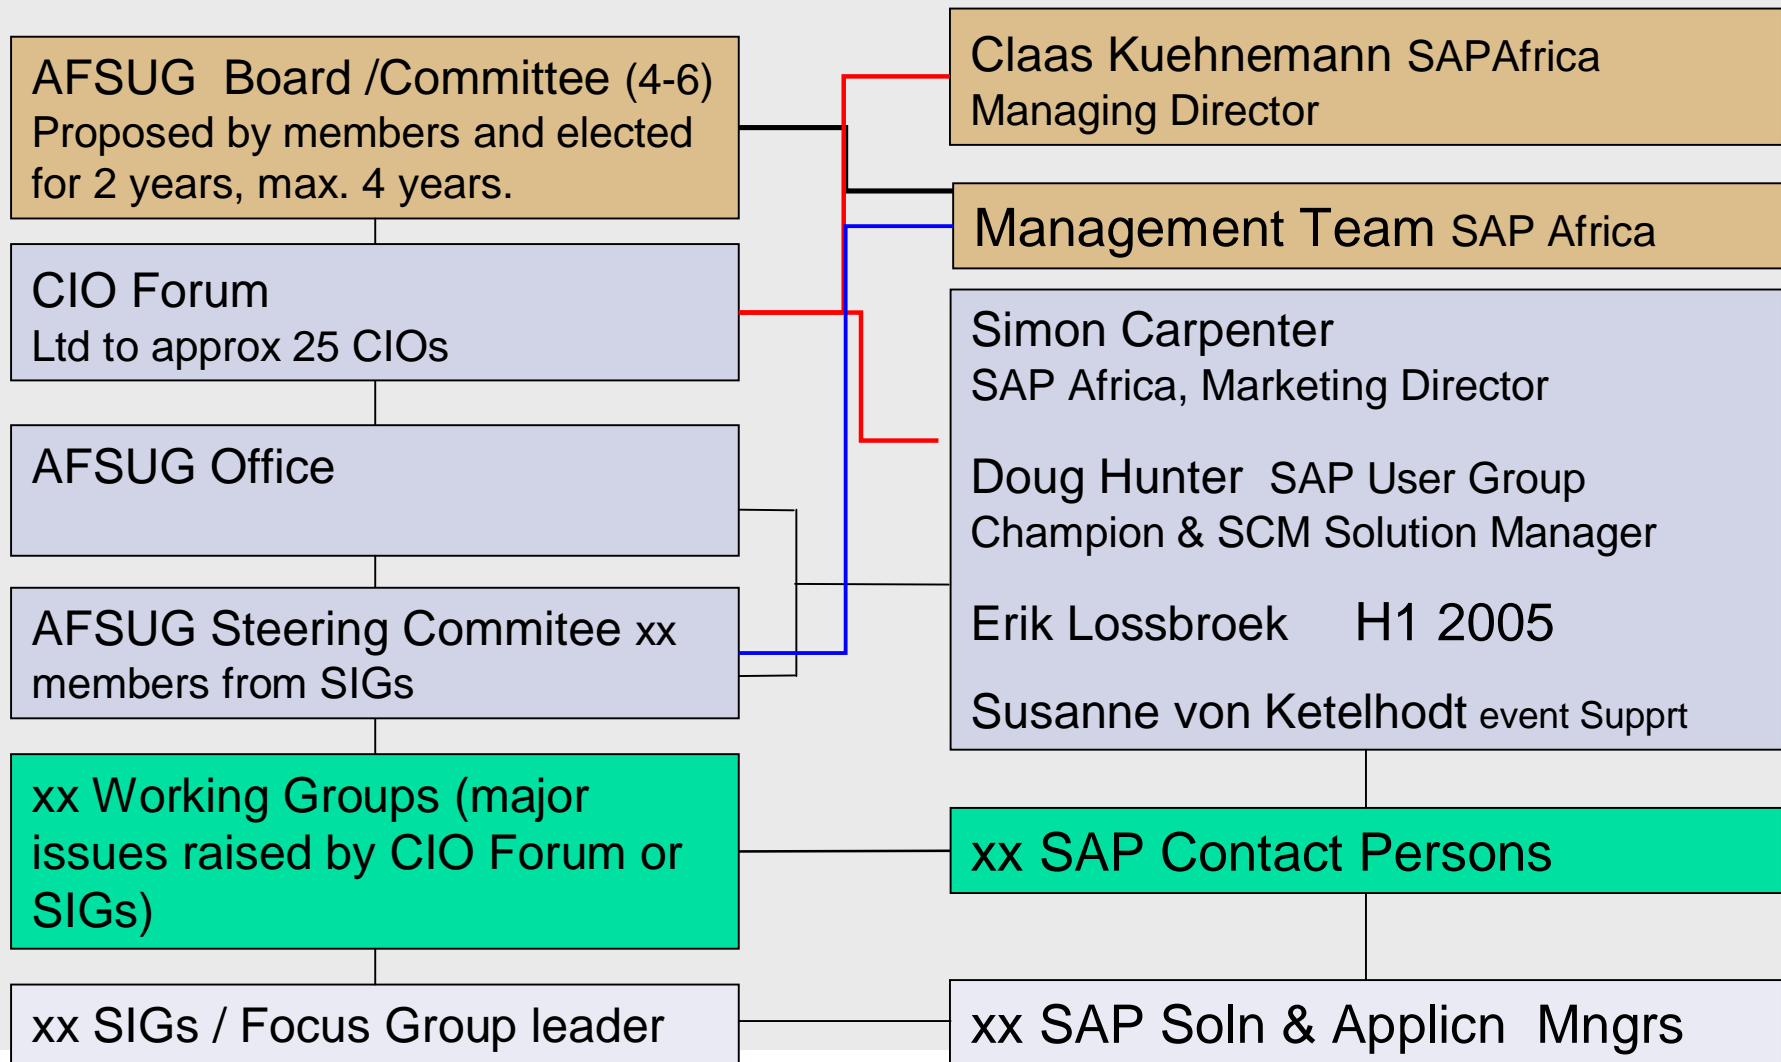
AFSUG Board /Committee (4-6)
Proposed by members and elected for 2 years, max. 4 years.

CIO Forum
Ltd to approx 25 CIOs

AFSUG Office

AFSUG Steering Commitee xx members from SIGs

xx Working Groups (major issues raised by CIO Forum or SIGs)

xx SIGs / Focus Group leader

Claas Kuehnemann SAPAfrica
Managing Director

Management Team SAP Africa

Simon Carpenter
SAP Africa, Marketing Director

Doug Hunter SAP User Group
Champion & SCM Solution Manager

Erik Lossbroek H1 2005

Susanne von Ketelhodt event Supprt

xx SAP Contact Persons

xx SAP Soln & Applicn Mngrs